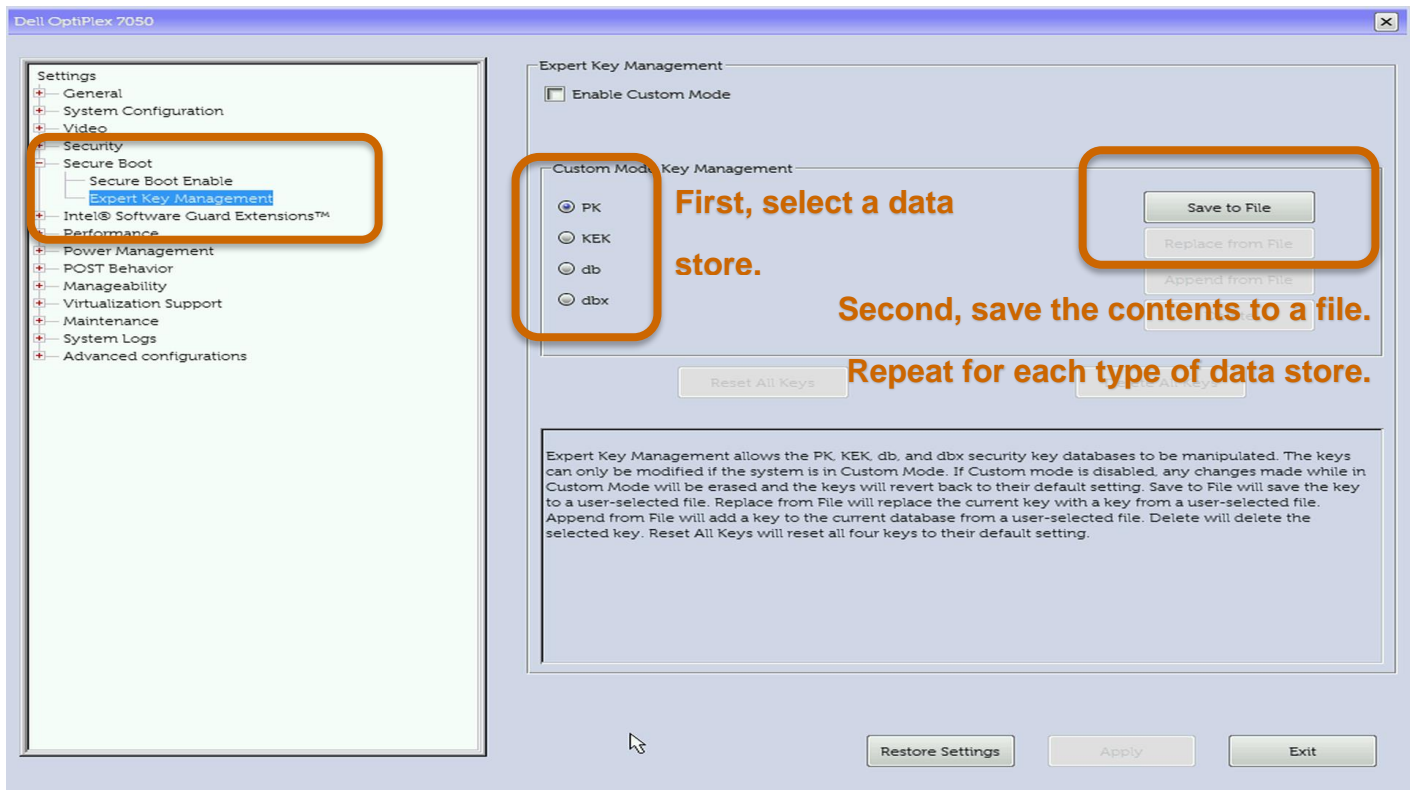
Dell OptiPlex 7050

Settings
General
System Configuration
Video
Security
Secure Boot
Secure Boot Enable
Expert Key Management
Intel® Software Guard Extensions™
Performance
Power Management
POST Behavior
Manageability
Virtualization Support
Maintenance
System Logs
Advanced configurations

Expert Key Management

Enable Custom Mode

Custom Mode Key Management

PK
KEK
db
dbx

First, select a data store.

Save to File
Replace from File
Append from File

Second, save the contents to a file.

Repeat for each type of data store.

Reset All Keys

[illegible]ete All Keys

Expert Key Management allows the PK, KEK, db, and dbx security key databases to be manipulated. The keys can only be modified if the system is in Custom Mode. If Custom mode is disabled, any changes made while in Custom Mode will be erased and the keys will revert back to their default setting. Save to File will save the key to a user-selected file. Replace from File will replace the current key with a key from a user-selected file. Append from File will add a key to the current database from a user-selected file. Delete will delete the selected key. Reset All Keys will reset all four keys to their default setting.

Restore Settings
Apply
Exit